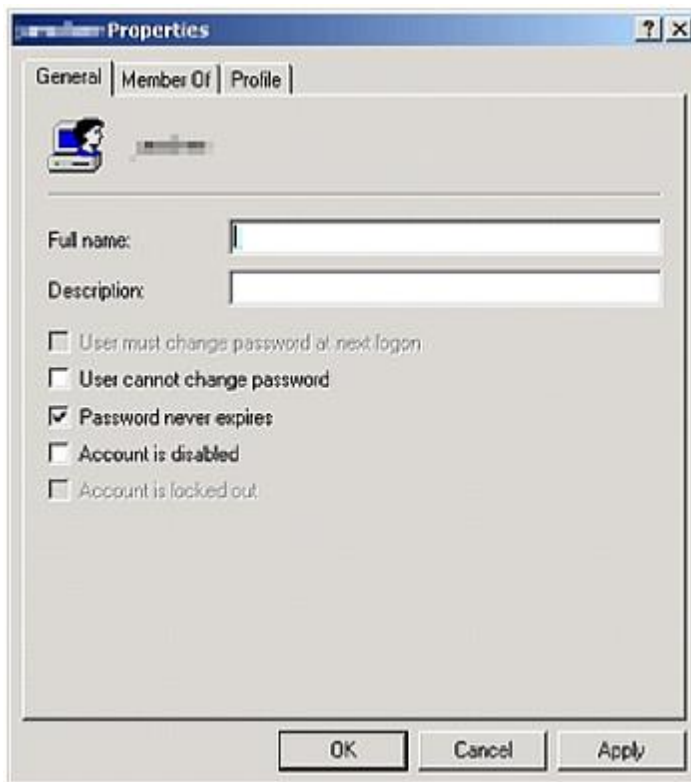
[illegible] Properties ? ×

General | Member Of | Profile

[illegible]

Full name:

Description:

User must change password at next logon

User cannot change password

Password never expires

Account is disabled

Account is locked out

OK Cancel Apply